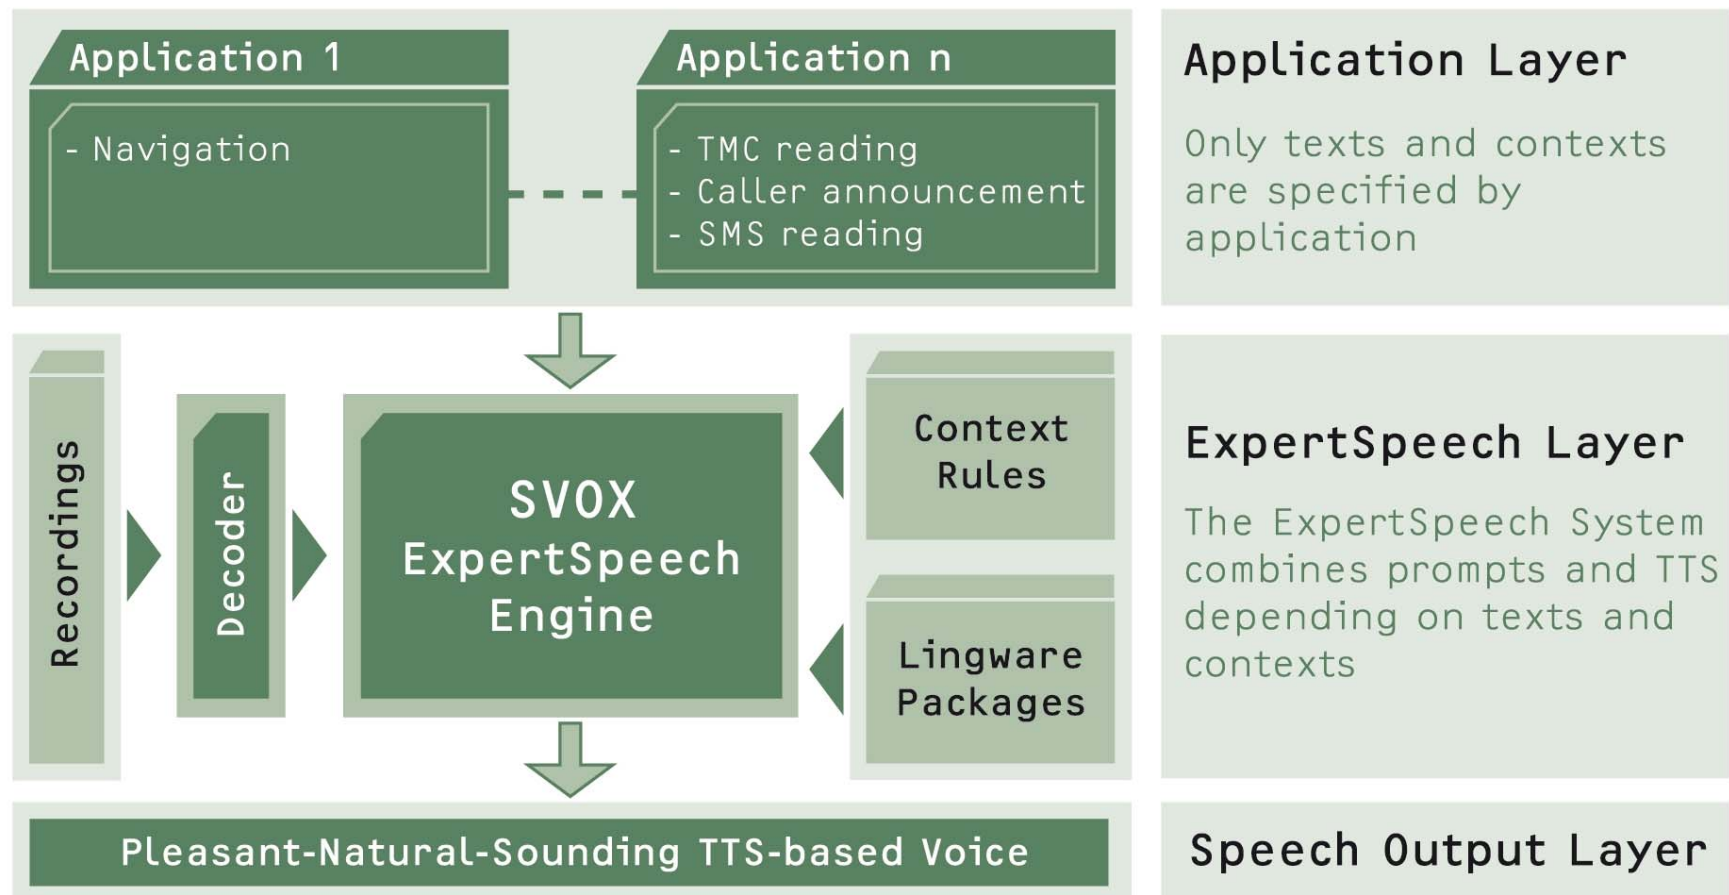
Application 1

- Navigation

Application n

- TMC reading
- Caller announcement
- SMS reading

Application Layer

Only texts and contexts are specified by application

Recordings

Decoder

SVOX ExpertSpeech Engine

Context Rules

Lingware Packages

ExpertSpeech Layer

The ExpertSpeech System combines prompts and TTS depending on texts and contexts

Pleasant-Natural-Sounding TTS-based Voice

Speech Output Layer